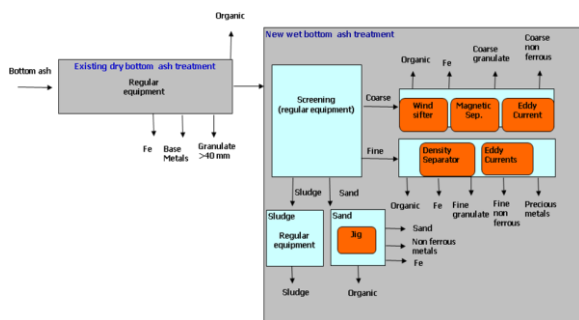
Organic

Bottom ash

Existing dry bottom ash treatment

Regular equipment

Fe

Base Metals

Granulate >40 mm

New wet bottom ash treatment

Screening (regular equipment)

Coarse

Organic

Fe

Coarse granulate

Coarse non ferrous

Wind sifter

Magnetic Sep.

Eddy Current

Fine

Density Separator

Eddy Currents

Organic

Fe

Fine granulate

Fine non ferrous

Precious metals

Sludge

Sand

Sludge

Regular equipment

Sludge

Sand

Jig

Sand

Non ferrous metals

Fe

Organic